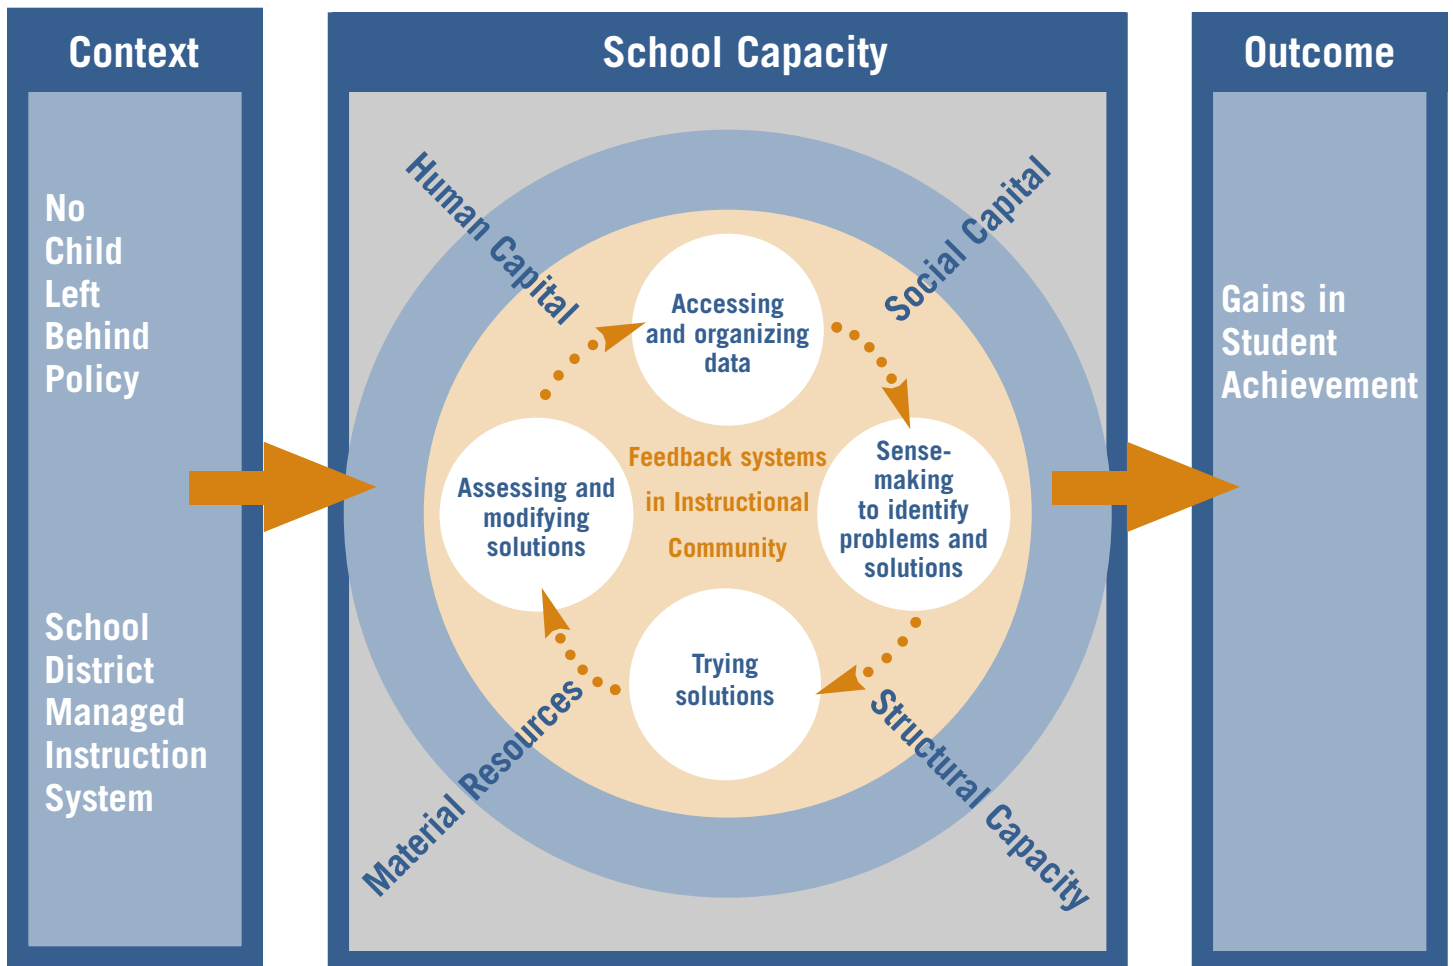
Context

No Child Left Behind Policy

School District Managed Instruction System

School Capacity

Human Capital

Social Capital

Accessing and organizing data

Sense-making to identify problems and solutions

Trying solutions

Assessing and modifying solutions

Feedback systems in Instructional Community

Material Resources

Structural Capacity

Outcome

Gains in Student Achievement